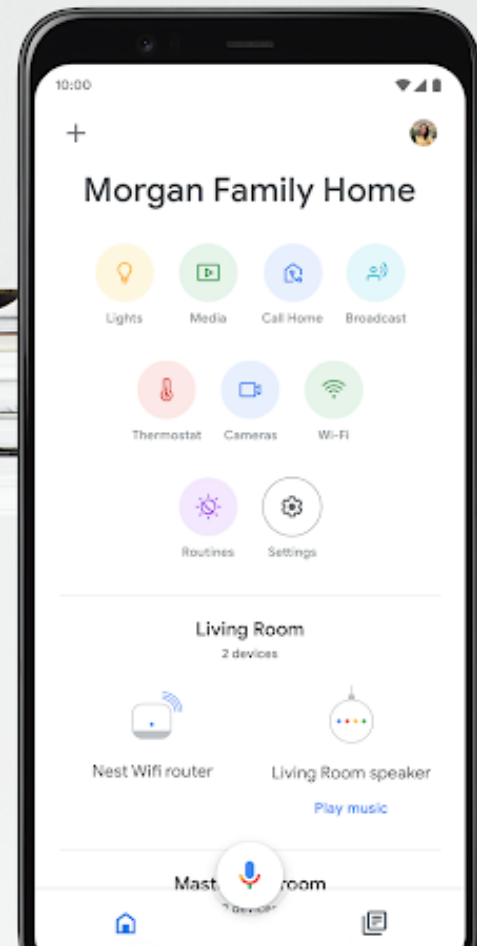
10:00

+

Morgan Family Home

Lights

Media

Call Home

Broadcast

Thermostat

Cameras

Wi-Fi

Routines

Settings

Living Room

2 devices

Nest Wifi router

Living Room speaker

Play music

Mast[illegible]room

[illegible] devices